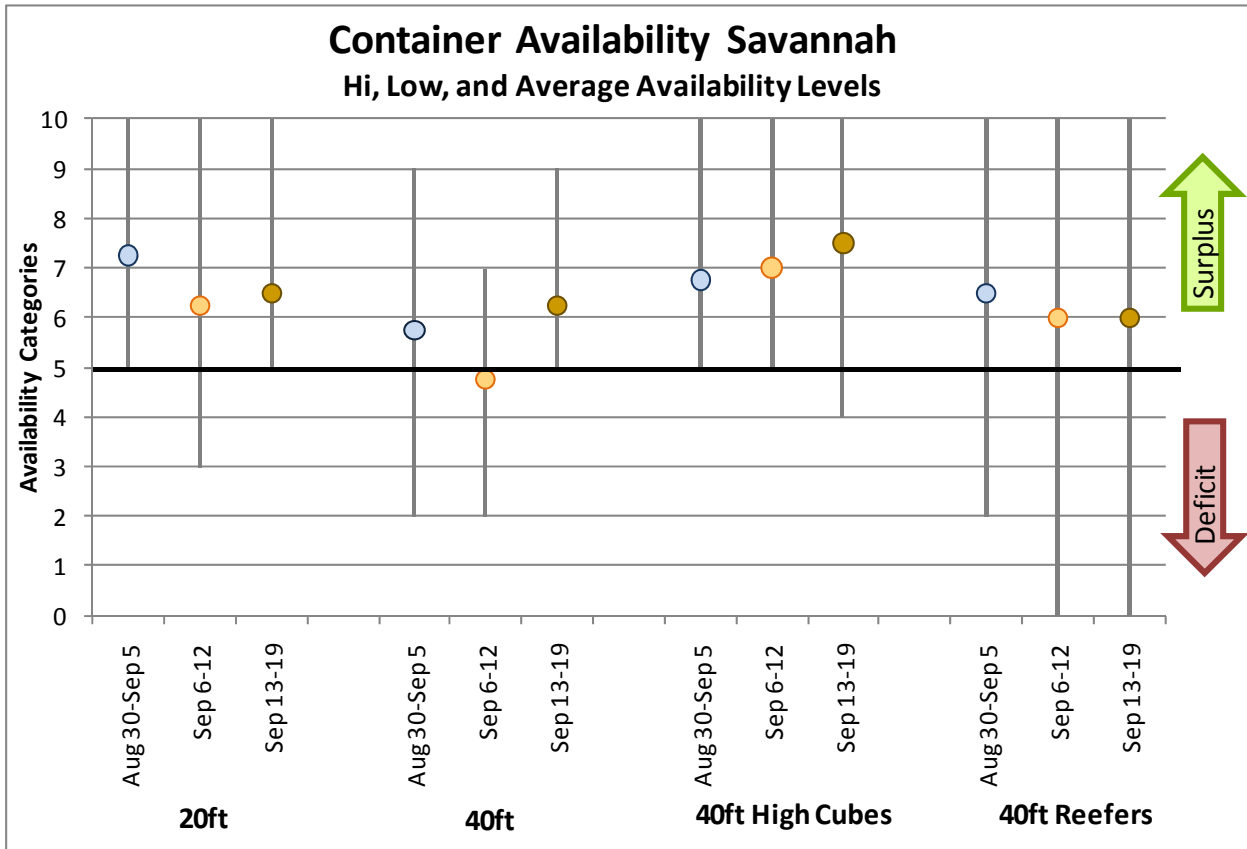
Container Availability Savannah
Hi, Low, and Average Availability Levels

Availability Categories

10
9
8
7
6
5
4
3
2
1
0

Surplus
Deficit

Aug 30-Sep 5
Sep 6-12
Sep 13-19
Aug 30-Sep 5
Sep 6-12
Sep 13-19
Aug 30-Sep 5
Sep 6-12
Sep 13-19
Aug 30-Sep 5
Sep 6-12
Sep 13-19

20ft
40ft
40ft High Cubes
40ft Reefers